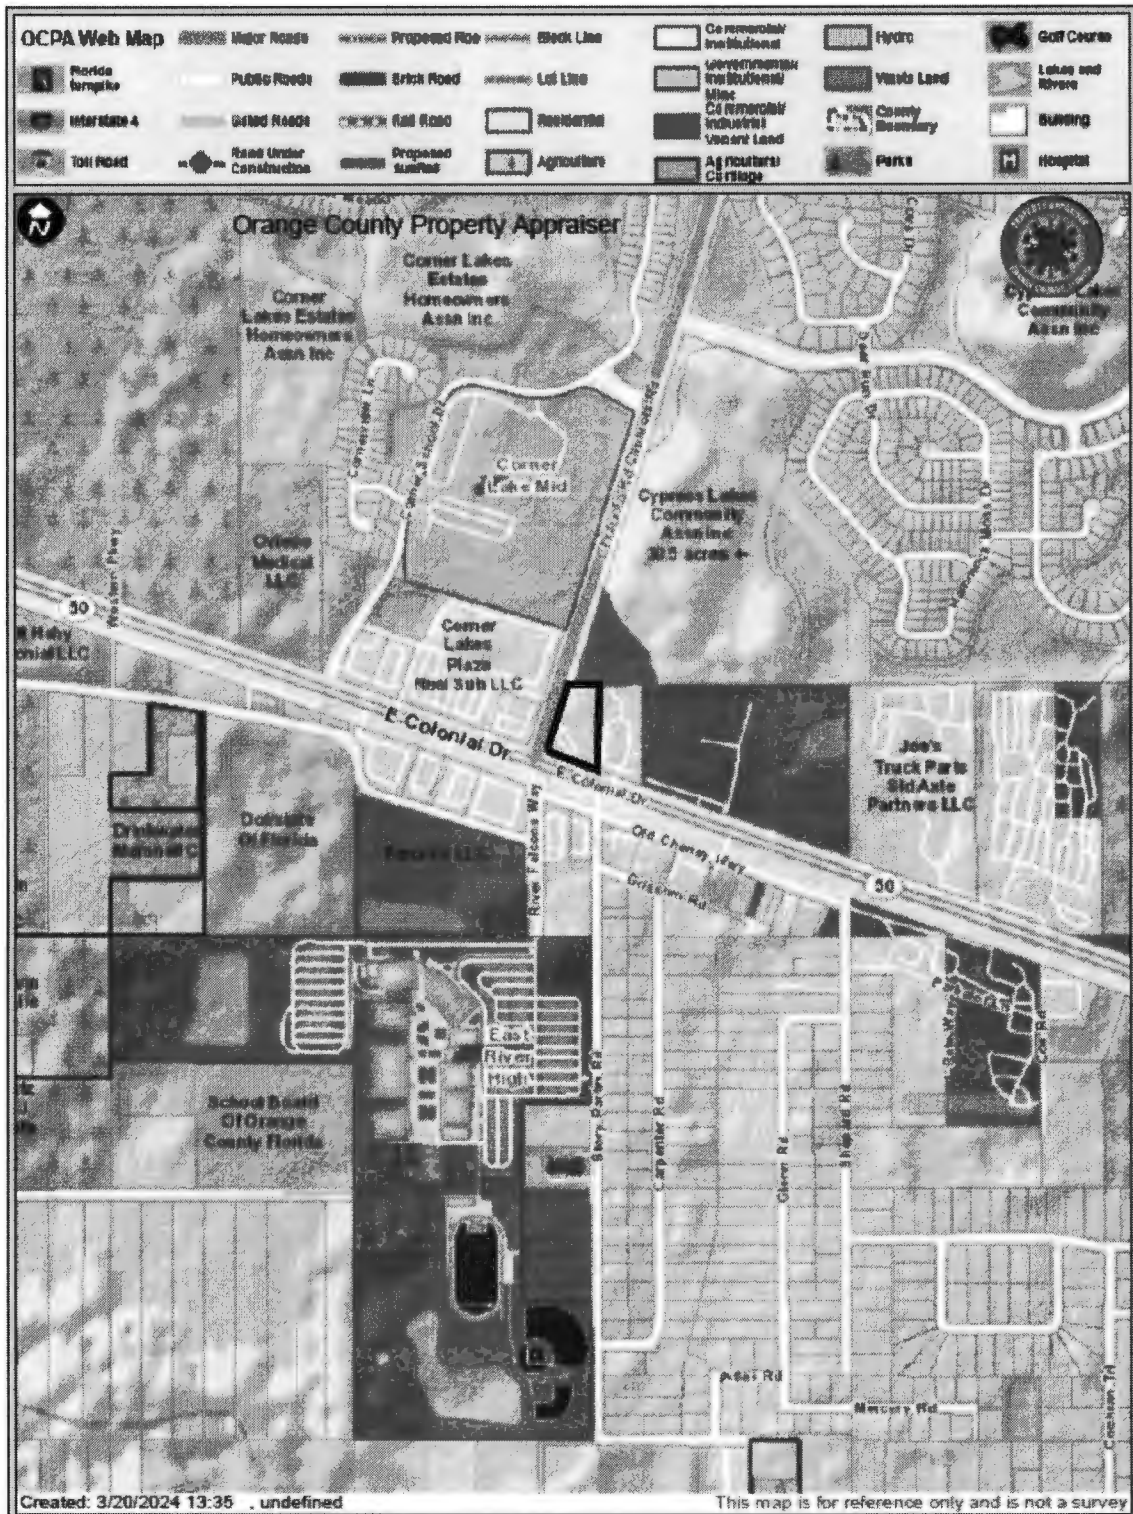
OCPA Web Map

Major Roads
Proposed Row
Block Line
Commercial/ Institutional
Hydro
Golf Course
Florida Turnpike
Public Roads
Brick Road
Lot Line
Governmental/ Institutional/ Misc
Waste Land
Lakes and Rivers
Interstate 4
Gated Roads
Rail Road
Residential
Commercial/ Industrial Vacant Land
County Boundary
Building
Toll Road
Road Under Construction
Proposed Subdivision
Agriculture
Agricultural/ Ceiling
Parks
Hospital

Orange County Property Appraiser

Corner Lakes Estates Homeowners Assn Inc
Corner Lakes Homeowners Assn Inc
Corner Lake Mid
Cypress Lakes Community Assn Inc
Cypress Lakes Community Assn Inc 30.5 acres +-
Oviedo Medical LLC
Corner Lakes Plaza Real Sub LLC
50
E Colonial Dr
E Colonial Dr
Old Cheney Hwy
Joe's Truck Parts Std Axle Partners LLC
Dollar Of Florida
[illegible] LLC
River Falcons Way
East River High
School Board Of Orange County Florida
Carpenter Rd
Glover Rd
Mercury Rd
Adair Rd
Western Pkwy

Created: 3/20/2024 13:35 , undefined
This map is for reference only and is not a survey